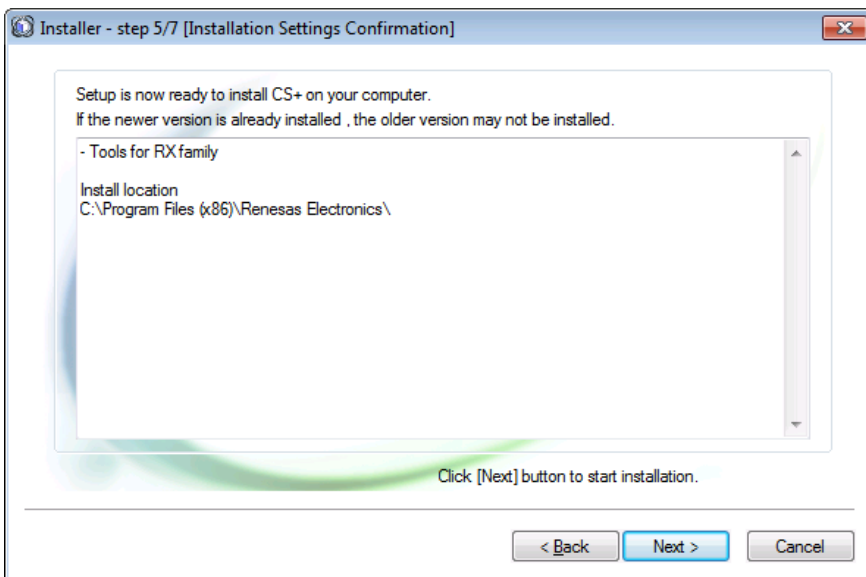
Installer - step 5/7 [Installation Settings Confirmation]

Setup is now ready to install CS+ on your computer.
If the newer version is already installed , the older version may not be installed.

- Tools for RX family

Install location
C:\Program Files (x86)\Renesas Electronics\

Click [Next] button to start installation.

< Back

Next >

Cancel